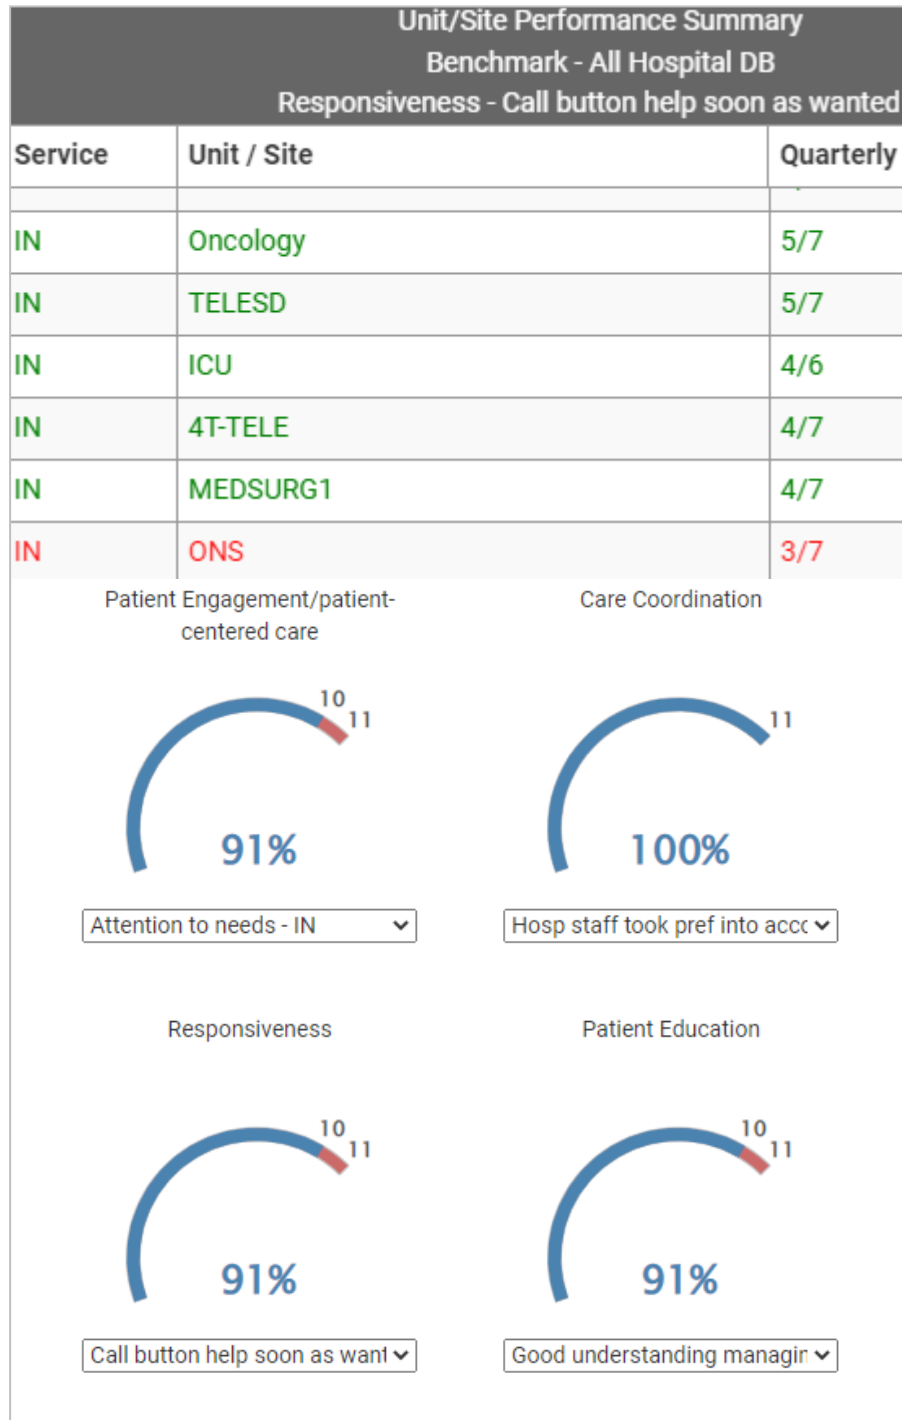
Unit/Site Performance Summary
Benchmark - All Hospital DB
Responsiveness - Call button help soon as wanted

| Service | Unit / Site | Quarterly |
|---|---|---|
| IN | Oncology | 5/7 |
| IN | TELESD | 5/7 |
| IN | ICU | 4/6 |
| IN | 4T-TELE | 4/7 |
| IN | MEDSURG1 | 4/7 |
| IN | ONS | 3/7 |

Patient Engagement/patient-centered care

10
11
91%

Attention to needs - IN

Care Coordination

11
100%

Hosp staff took pref into acc

Responsiveness

10
11
91%

Call button help soon as want

Patient Education

10
11
91%

Good understanding managir